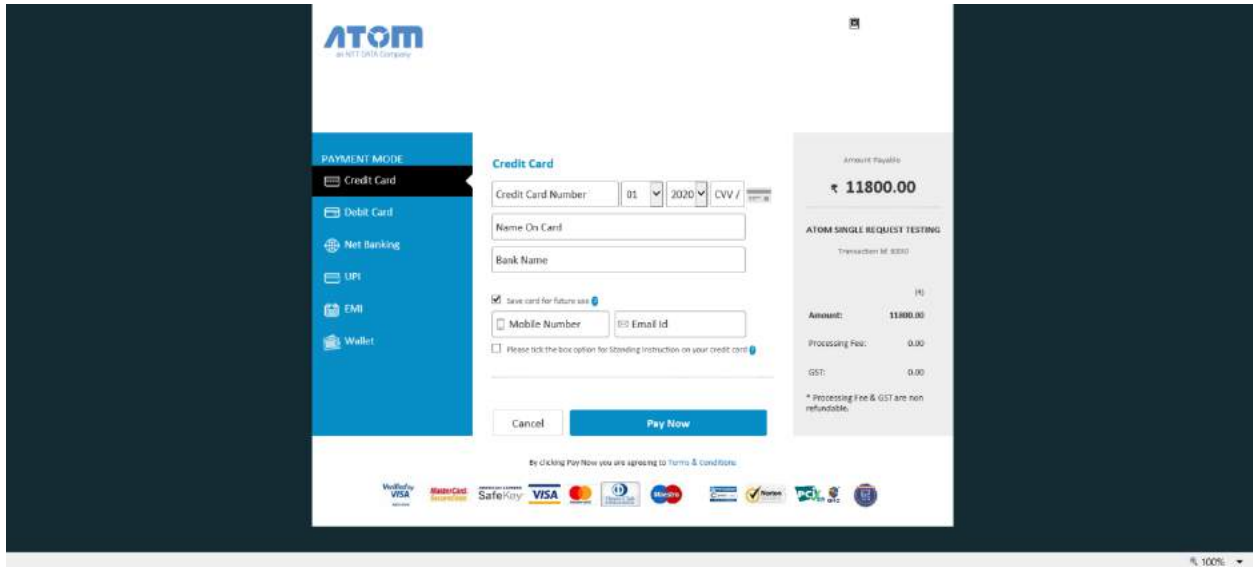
ATOM
an NTT DATA Company

PAYMENT MODE
Credit Card
Debit Card
Net Banking
UPI
EMI
Wallet

Credit Card
Credit Card Number
01
2020
CVV /
Name On Card
Bank Name
Save card for future use
Mobile Number
Email Id
Please tick the box option for Standing Instruction on your credit card
Cancel
Pay Now

Amount Payable
₹ 11800.00
ATOM SINGLE REQUEST TESTING
Transaction Id: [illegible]
(₹)
| | |
|---|---|
| Amount: | 11800.00 |
| Processing Fee: | 0.00 |
| GST: | 0.00 |
* Processing Fee & GST are non refundable.

By clicking Pay Now you are agreeing to Terms & conditions

Verified by VISA
MasterCard SecureCode
SafeKey
VISA
Maestro
Norton
PCI

100%